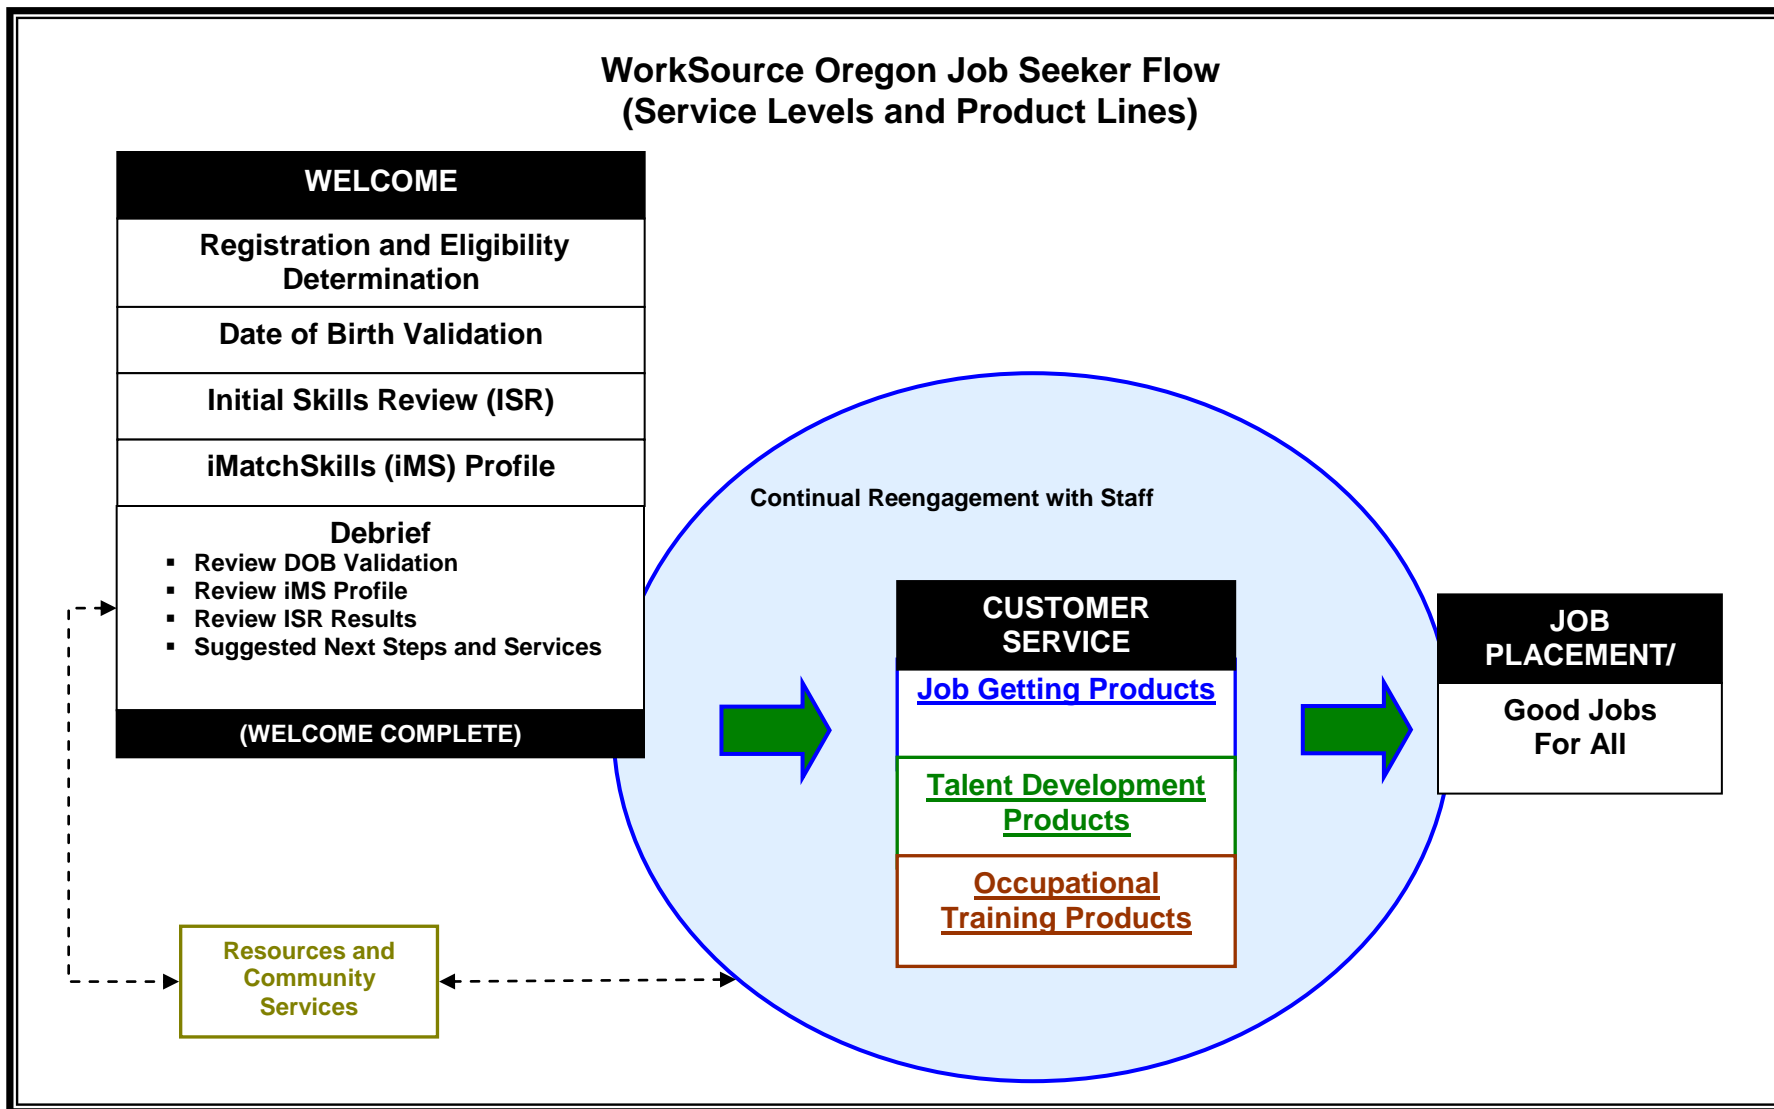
WorkSource Oregon Job Seeker Flow
(Service Levels and Product Lines)

WELCOME

Registration and Eligibility Determination

Date of Birth Validation

Initial Skills Review (ISR)

iMatchSkills (iMS) Profile

Debrief
- Review DOB Validation
- Review iMS Profile
- Review ISR Results
- Suggested Next Steps and Services

(WELCOME COMPLETE)

Continual Reengagement with Staff

CUSTOMER SERVICE

Job Getting Products

Talent Development Products

Occupational Training Products

JOB PLACEMENT/

Good Jobs For All

Resources and Community Services